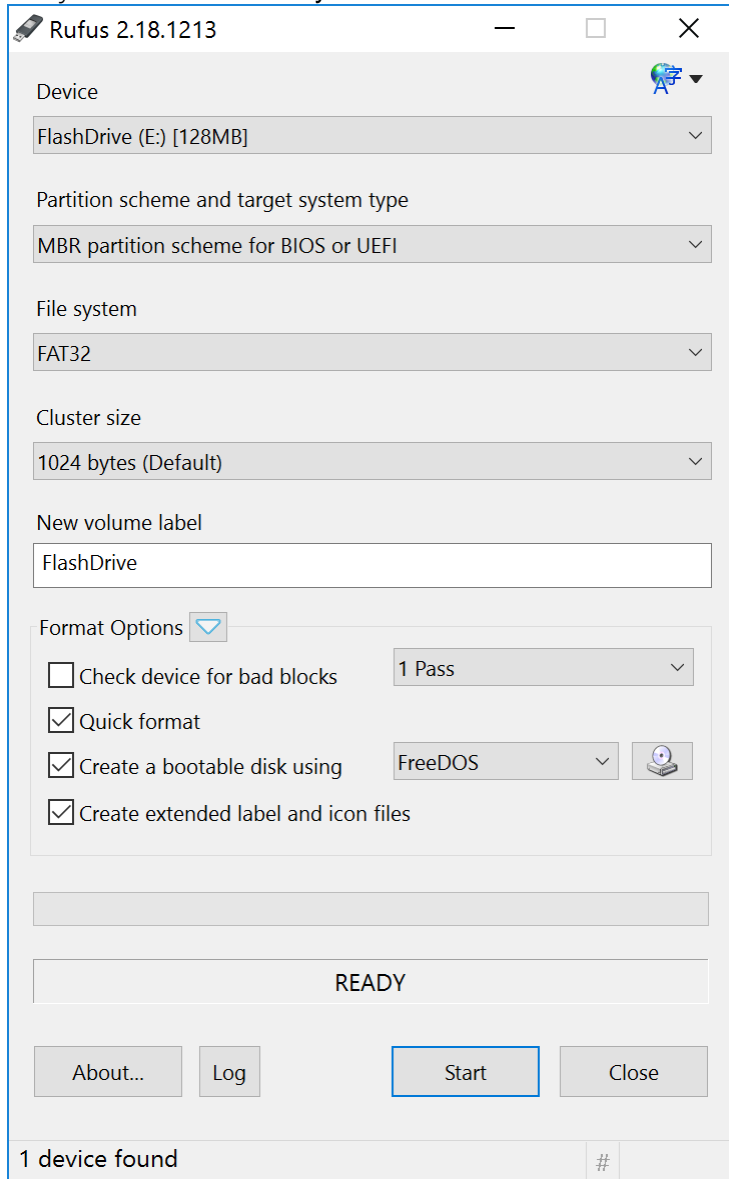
Rufus 2.18.1213

Device

FlashDrive (E:) [128MB]

Partition scheme and target system type

MBR partition scheme for BIOS or UEFI

File system

FAT32

Cluster size

1024 bytes (Default)

New volume label

FlashDrive

Format Options

Check device for bad blocks

1 Pass

Quick format

Create a bootable disk using

FreeDOS

Create extended label and icon files

READY

About...

Log

Start

Close

1 device found

#